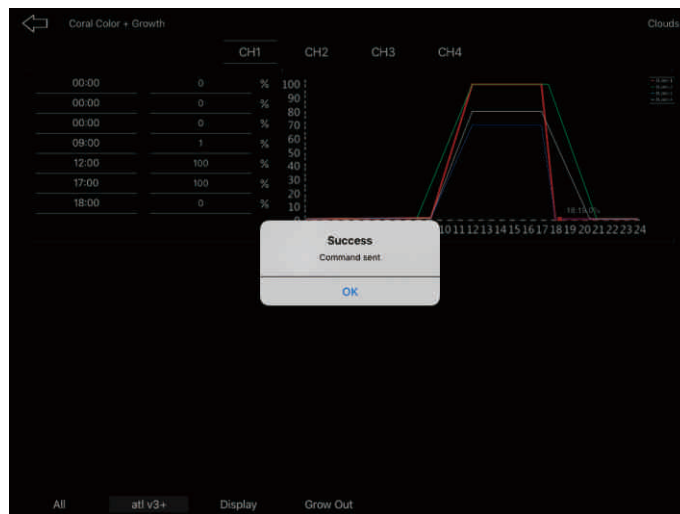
Coral Color + Growth

Clouds

CH1 CH2 CH3 CH4

| | | |
|---|---|---|
| 00:00 | 0 | % |
| 00:00 | 0 | % |
| 00:00 | 0 | % |
| 09:00 | 1 | % |
| 12:00 | 100 | % |
| 17:00 | 100 | % |
| 18:00 | 0 | % |

100
90
80
70
60
50
40
30
20
10
0

10 11 12 13 14 15 16 17 18 19 20 21 22 23 24

18:15 0%

Success
Command sent.
OK

All atl v3+ Display Grow Out